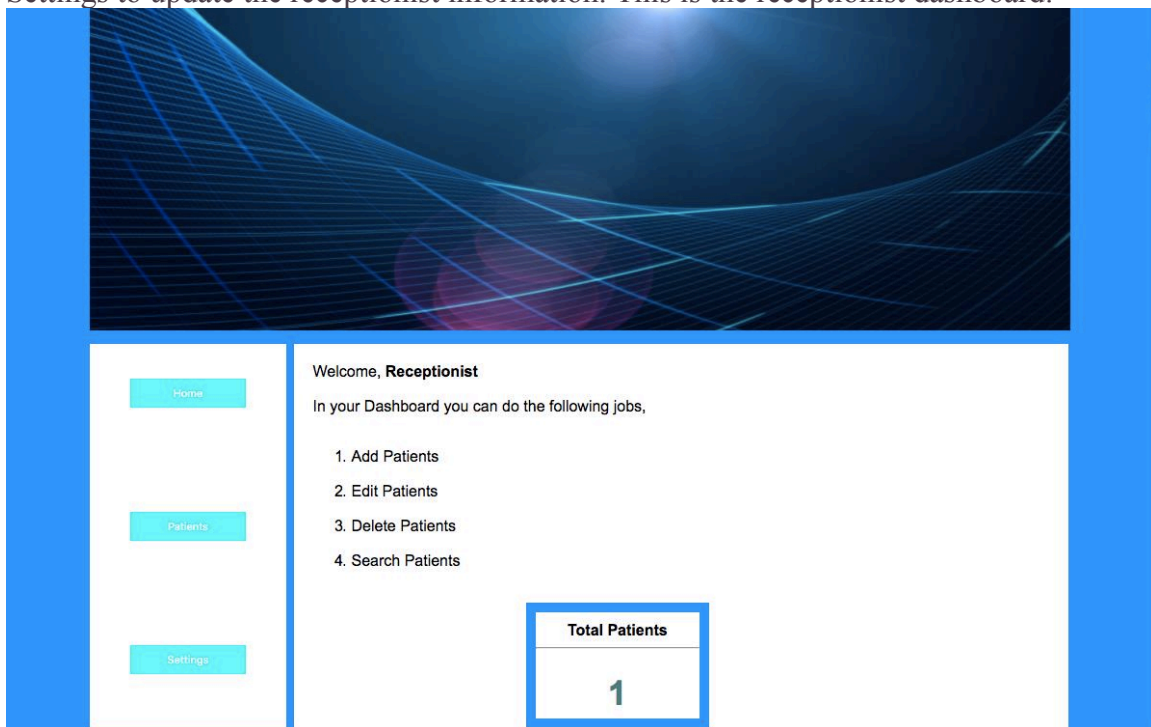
Settings to update the receptionist information. This is the receptionist dashboard.

Home

Patients

Settings

Welcome, **Receptionist**

In your Dashboard you can do the following jobs,

1. Add Patients
2. Edit Patients
3. Delete Patients
4. Search Patients

Total Patients

1